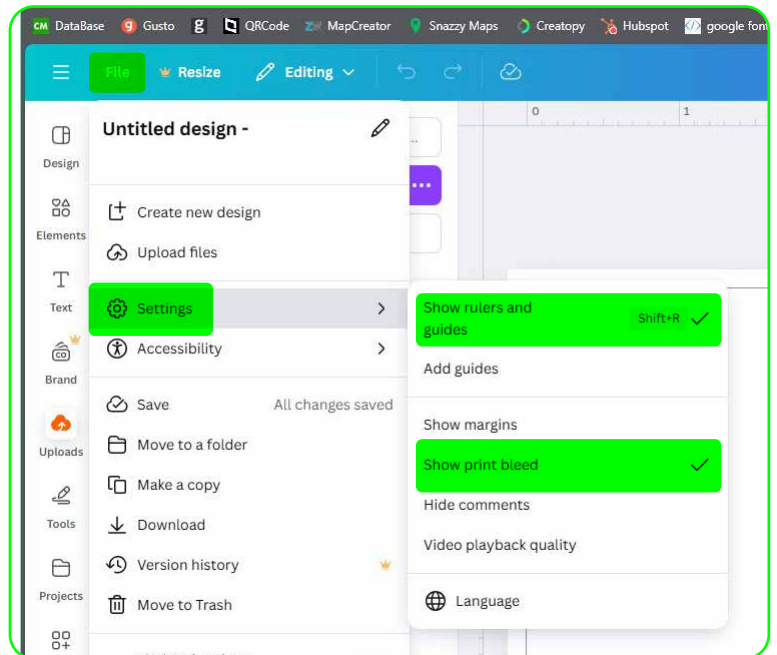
CM DataBase Gusto g QRCode MapCreator Snazzy Maps Creatopy Hubspot google fon

File Resize Editing

0 1

Design
Elements
Text
Brand
Uploads
Tools
Projects

Untitled design -

Create new design
Upload files

Settings
Accessibility

Save All changes saved
Move to a folder
Make a copy
Download
Version history
Move to Trash

Show rulers and guides Shift+R
Add guides

Show margins
Show print bleed
Hide comments
Video playback quality

Language